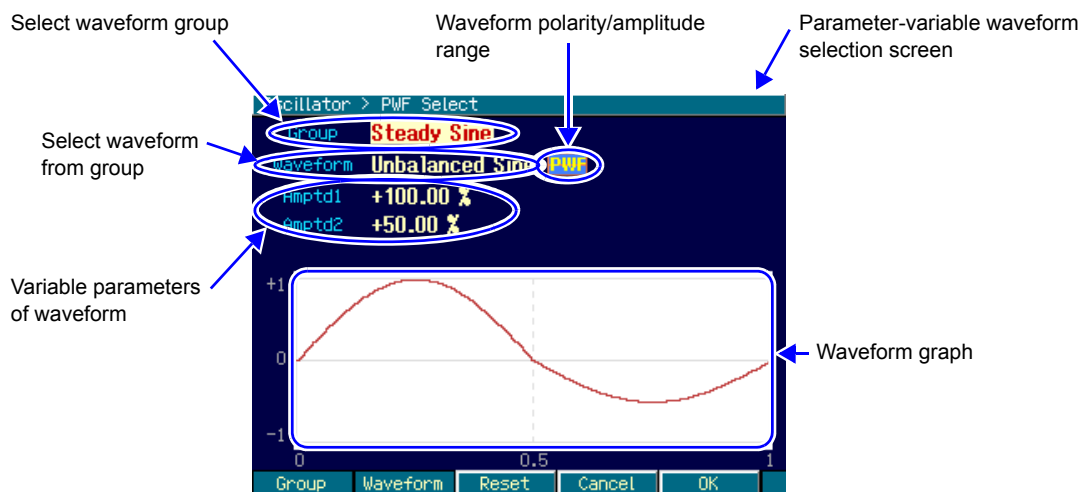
Select waveform group

Waveform polarity/amplitude range

Parameter-variable waveform selection screen

Oscillator > PWF Select

Select waveform from group

Group Steady Sine

Waveform Unbalanced Sine PWF

Amptd1 +100.00 %

Amptd2 +50.00 %

Variable parameters of waveform

+1

0

-1

Waveform graph

0 0.5 1

Group Waveform Reset Cancel OK